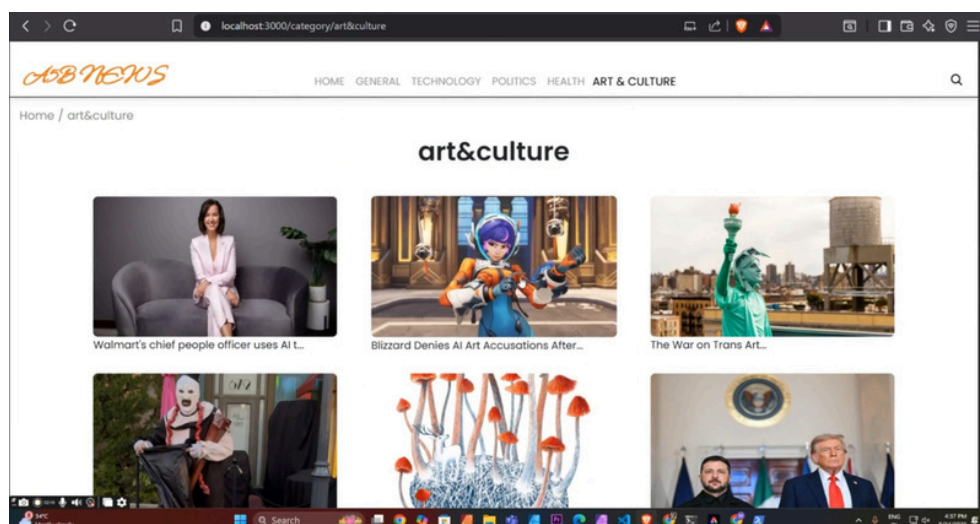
localhost:3000/category/art&culture

AB NEWS

HOME GENERAL TECHNOLOGY POLITICS HEALTH ART & CULTURE

Home / art&culture

art&culture

Walmart's chief people officer uses AI t...

Blizzard Denies AI Art Accusations After...

The War on Trans Art...

Search

ENG

4:37 PM